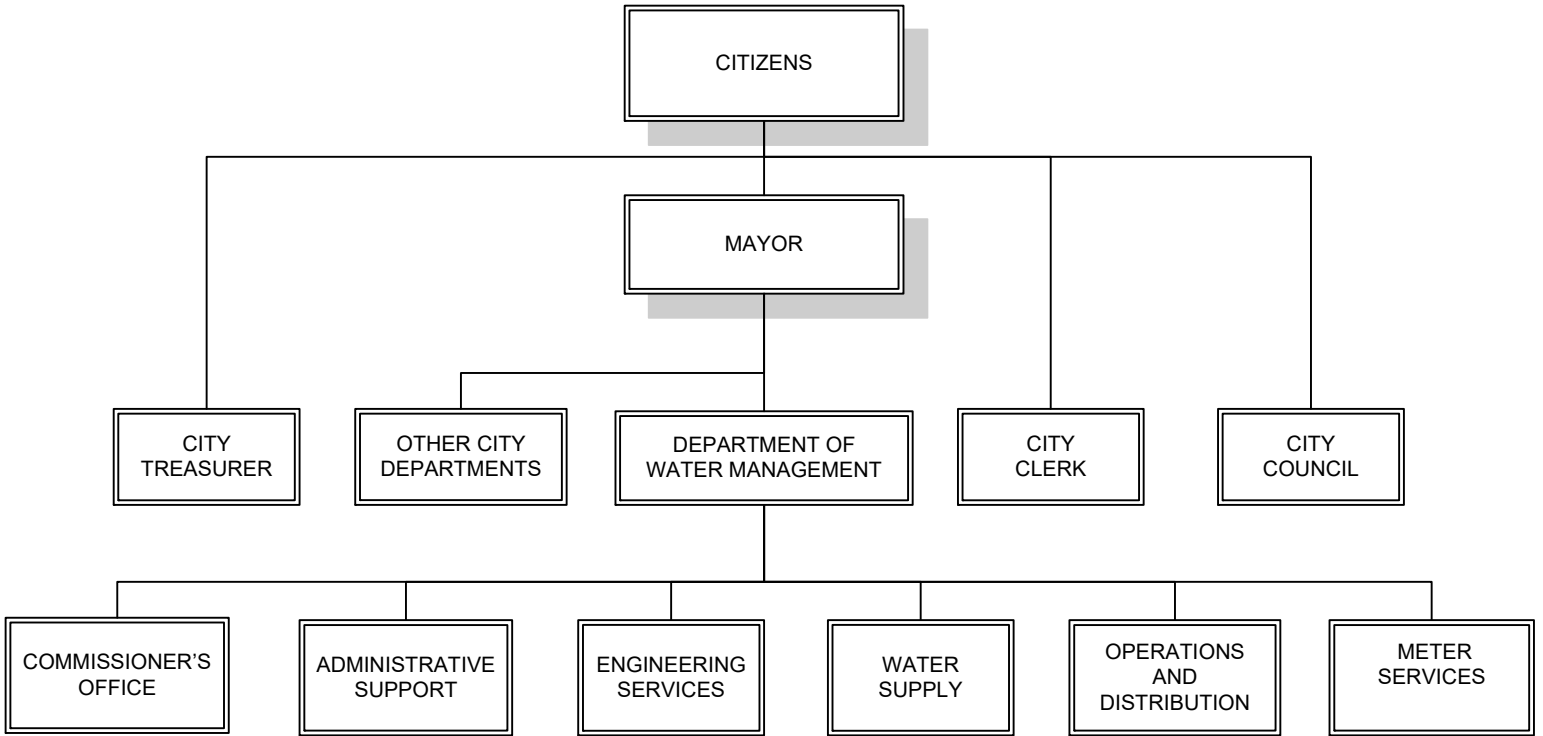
CITIZENS

MAYOR

CITY TREASURER

OTHER CITY DEPARTMENTS

DEPARTMENT OF WATER MANAGEMENT

CITY CLERK

CITY COUNCIL

COMMISSIONER'S OFFICE

ADMINISTRATIVE SUPPORT

ENGINEERING SERVICES

WATER SUPPLY

OPERATIONS AND DISTRIBUTION

METER SERVICES